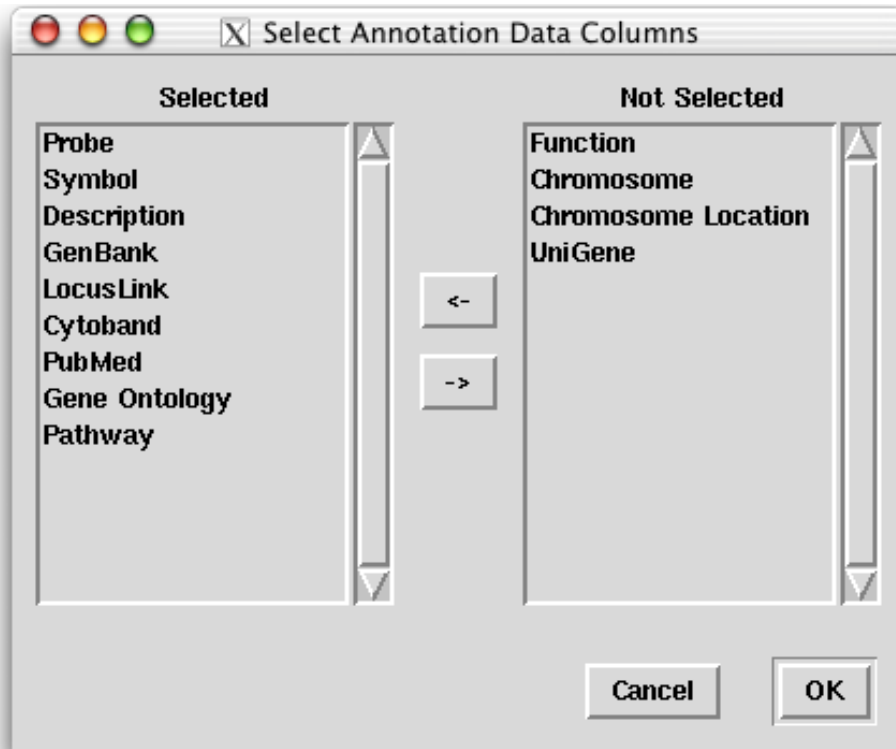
Select Annotation Data Columns

Selected

Probe
Symbol
Description
GenBank
LocusLink
Cytoband
PubMed
Gene Ontology
Pathway

<-

->

Not Selected

Function
Chromosome
Chromosome Location
UniGene

Cancel

OK